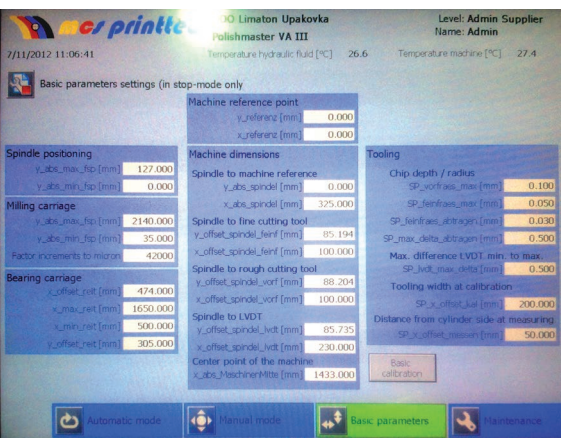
mcs printte

OO Limaton Upakovka
Polishmaster VA III

Level: Admin Supplier
Name: Admin

7/11/2012 11:06:41

Temperature hydraulic fluid [°C] 26.6

Temperature machine [°C] 27.4

Basic parameters settings (in stop-mode only

Machine reference point
y_referenz [mm] 0.000
x_referenz [mm] 0.000

Spindle positioning
y_abs_max_fsp [mm] 127.000
y_abs_min_fsp [mm] 0.000

Milling carriage
y_abs_max_fsp [mm] 2140.000
y_abs_min_fsp [mm] 35.000
Factor increments to micron 42000

Bearing carriage
x_offset_reit [mm] 474.000
x_max_reit [mm] 1650.000
x_min_reit [mm] 500.000
y_offset_reit [mm] 305.000

Machine dimensions
Spindle to machine reference
y_abs_spindel [mm] 0.000
x_abs_spindel [mm] 325.000
Spindle to fine cutting tool
y_offset_spindel_feinf [mm] 85.194
x_offset_spindel_feinf [mm] 100.000
Spindle to rough cutting tool
y_offset_spindel_vorf [mm] 88.204
x_offset_spindel_vorf [mm] 100.000
Spindle to LVDT
y_offset_spindel_lvdt [mm] 85.735
x_offset_spindel_lvdt [mm] 230.000
Center point of the machine
x_abs_MaschinenMitte [mm] 1433.000

Tooling
Chip depth / radius
SP_vorfrais_max [mm] 0.100
SP_feinfrais_max [mm] 0.050
SP_feinfrais_abtragen [mm] 0.030
SP_max_delta_abtragen [mm] 0.500
Max. difference LVDT min. to max.
SP_lvdt_max_delta [mm] 0.500
Tooling width at calibration
SP_x_offset_kal [mm] 200.000
Distance from cylinder side at measuring
SP_x_offset_messen [mm] 50.000

Basic calibration

Automatic mode
Manual mode
Basic parameters
Maintenance